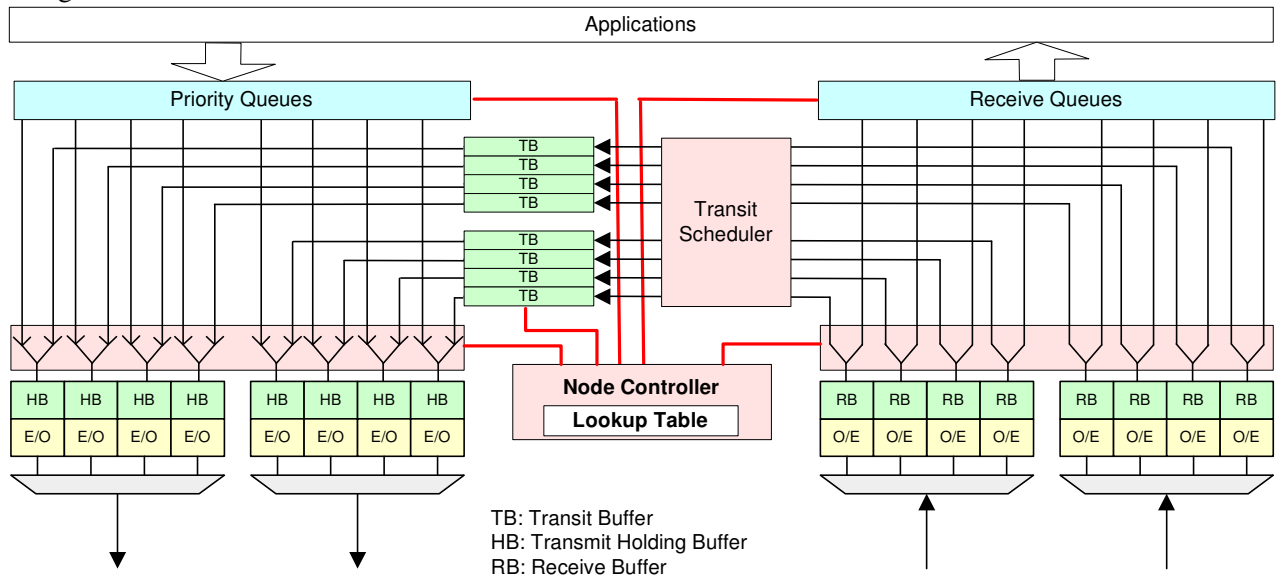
Applications

Priority Queues

Receive Queues

TB
TB
TB
TB

TB
TB
TB
TB

Transit Scheduler

HB HB HB HB
E/O E/O E/O E/O

HB HB HB HB
E/O E/O E/O E/O

Node Controller
Lookup Table

RB RB RB RB
O/E O/E O/E O/E

RB RB RB RB
O/E O/E O/E O/E

TB: Transit Buffer
HB: Transmit Holding Buffer
RB: Receive Buffer